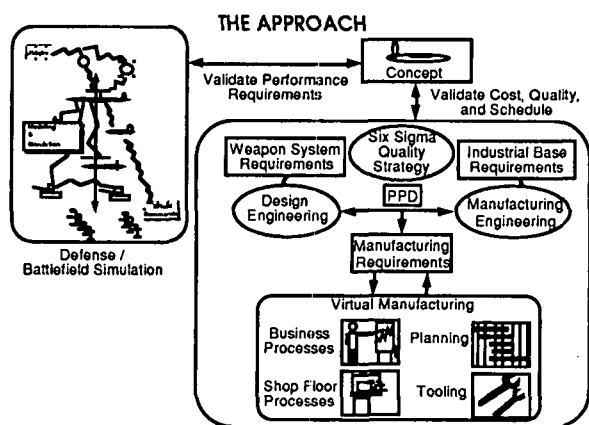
THE APPROACH

Concept

Validate Performance Requirements

Validate Cost, Quality, and Schedule

Defense / Battlefield Simulation

Weapon System Requirements

Six Sigma Quality Strategy

Industrial Base Requirements

Design Engineering

PPD

Manufacturing Engineering

Manufacturing Requirements

Virtual Manufacturing

Business Processes

Planning

Shop Floor Processes

Tooling